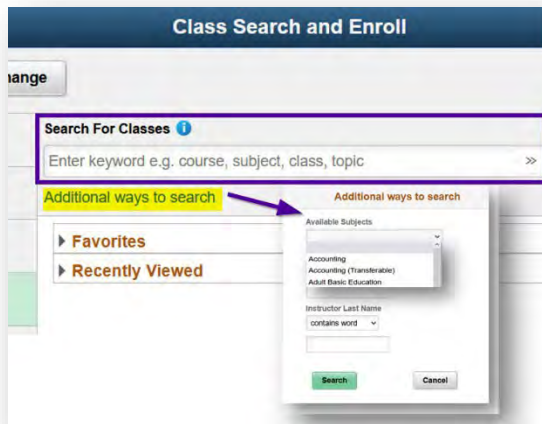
Class Search and Enroll

ange

Search For Classes

Enter keyword e.g. course, subject, class, topic

>>

Additional ways to search

Favorites

Recently Viewed

Additional ways to search

Available Subjects

Accounting

Accounting (Transferable)

Adult Basic Education

Instructor Last Name

contains word

Search

Cancel